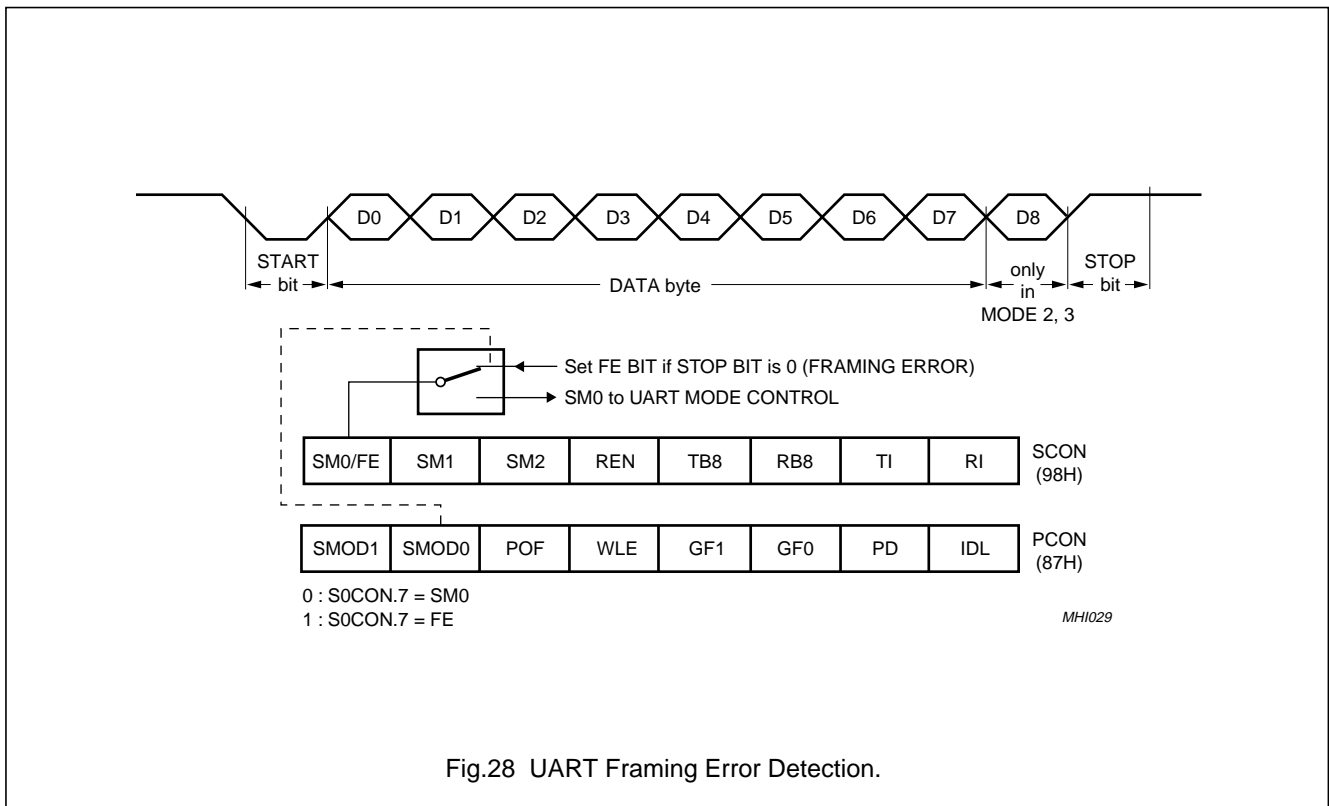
D0 D1 D2 D3 D4 D5 D6 D7 D8

START bit

DATA byte

only in MODE 2, 3

STOP bit

Set FE BIT if STOP BIT is 0 (FRAMING ERROR)

SM0 to UART MODE CONTROL

| SM0/FE | SM1 | SM2 | REN | TB8 | RB8 | TI | RI |
|---|---|---|---|---|---|---|---|

SCON (98H)

| SMOD1 | SMOD0 | POF | WLE | GF1 | GF0 | PD | IDL |
|---|---|---|---|---|---|---|---|

PCON (87H)

0 : S0CON.7 = SM0
1 : S0CON.7 = FE

MHI029

Fig.28 UART Framing Error Detection.